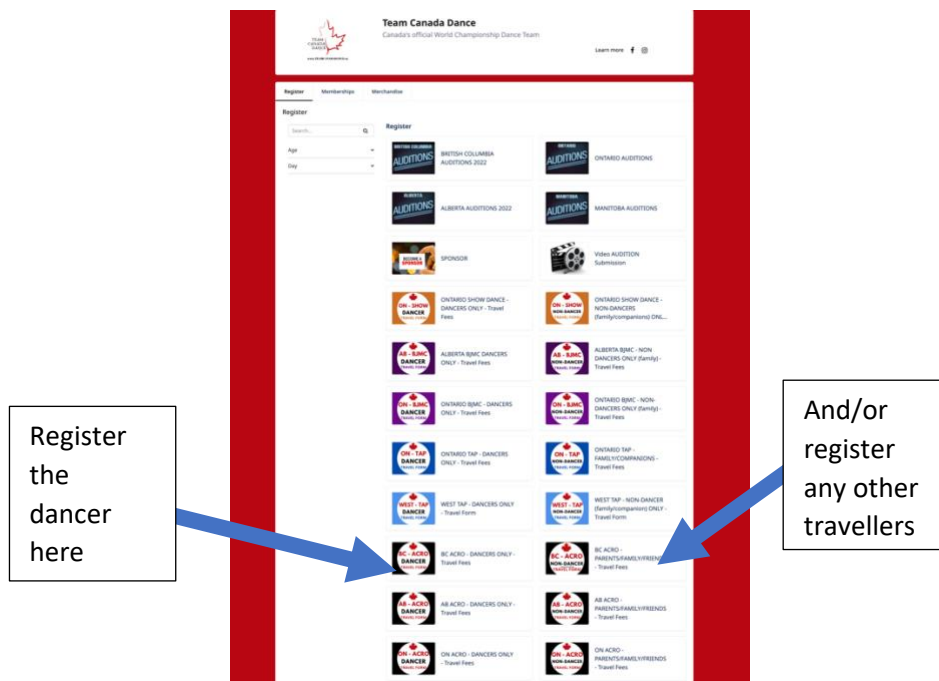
TEAM CANADA DANCE

Team Canada Dance
Canada's official World Championship Dance Team

Learn more

Register Memberships Merchandise

Register

Search...

Age

Day

Register

BRITISH COLUMBIA AUDITIONS
BRITISH COLUMBIA AUDITIONS 2022

ONTARIO AUDITIONS
ONTARIO AUDITIONS

ALBERTA AUDITIONS
ALBERTA AUDITIONS 2022

MANITOBA AUDITIONS
MANITOBA AUDITIONS

BECOME A SPONSOR
SPONSOR

Video AUDITION Submission

ON - SHOW DANCER TRAVEL FORM
ONTARIO SHOW DANCE - DANCERS ONLY - Travel Fees

ON - SHOW NON-DANCER TRAVEL FORM
ONTARIO SHOW DANCE - NON-DANCERS (family/companions) ONL...

AB - BJMC DANCER TRAVEL FORM
ALBERTA BJMC DANCERS ONLY - Travel Fees

AB - BJMC NON-DANCER TRAVEL FORM
ALBERTA BJMC - NON DANCERS ONLY (family) - Travel Fees

ON - BJMC DANCER TRAVEL FORM
ONTARIO BJMC - DANCERS ONLY - Travel Fees

ON - BJMC NON-DANCER TRAVEL FORM
ONTARIO BJMC - NON-DANCERS ONLY (family) - Travel Fees

ON - TAP DANCER TRAVEL FORM
ONTARIO TAP - DANCERS ONLY - Travel Fees

ON - TAP NON-DANCER TRAVEL FORM
ONTARIO TAP - FAMILY/COMPANIONS - Travel Fees

WEST - TAP DANCER TRAVEL FORM
WEST TAP - DANCERS ONLY - Travel Form

WEST - TAP NON-DANCER TRAVEL FORM
WEST TAP - NON-DANCER (family/companion) ONLY - Travel Form

BC - ACRO DANCER TRAVEL FORM
BC ACRO - DANCERS ONLY - Travel Fees

BC - ACRO NON-DANCER TRAVEL FORM
BC ACRO - PARENTS/FAMILY/FRIENDS - Travel Fees

AB - ACRO DANCER TRAVEL FORM
AB ACRO - DANCERS ONLY - Travel Fees

AB - ACRO NON-DANCER TRAVEL FORM
AB ACRO - PARENTS/FAMILY/FRIENDS - Travel Fees

ON - ACRO DANCER TRAVEL FORM
ON ACRO - DANCERS ONLY - Travel Fees

ON - ACRO NON-DANCER TRAVEL FORM
ON ACRO - PARENTS/FAMILY/FRIENDS - Travel Fees

Register the dancer here

And/or register any other travellers